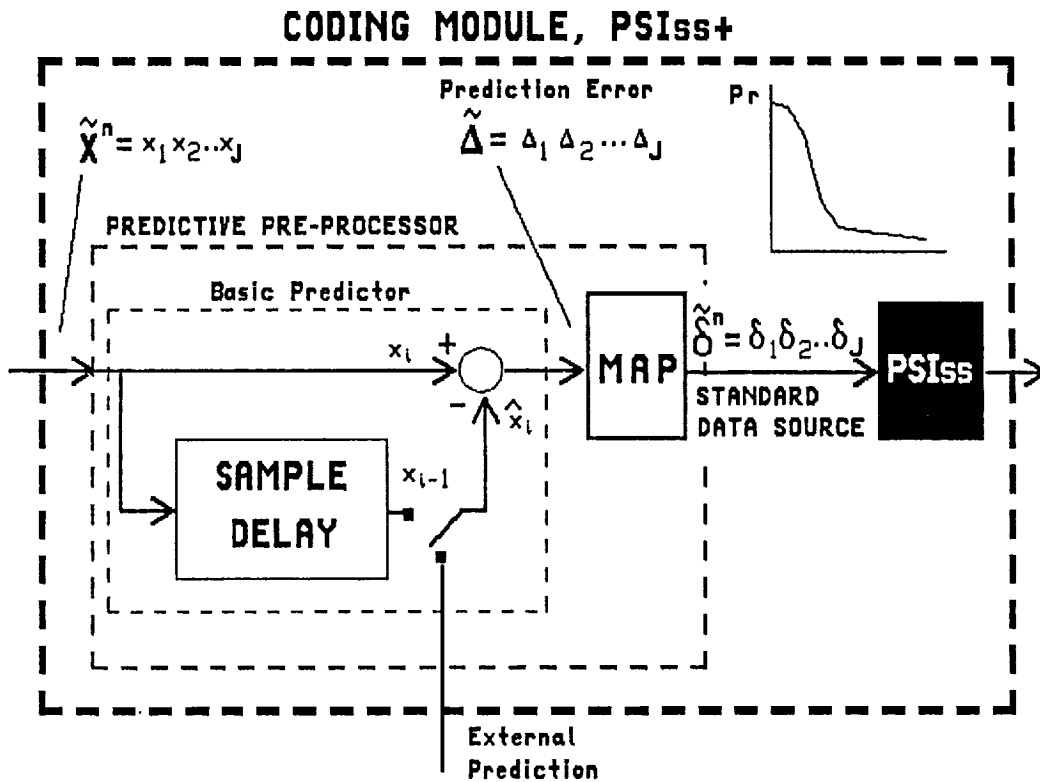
CODING MODULE, PSIss+

Prediction Error

$\tilde{X}^n = x_1 x_2 .. x_J$

$\tilde{\Delta} = \Delta_1 \Delta_2 \cdots \Delta_J$

$p_r$

PREDICTIVE PRE-PROCESSOR

Basic Predictor

$x_i$

+

−

$\hat{x}_i$

MAP

$\tilde{\delta}^n = \delta_1 \delta_2 .. \delta_J$

STANDARD DATA SOURCE

PSIss

SAMPLE DELAY

$x_{i-1}$

External Prediction